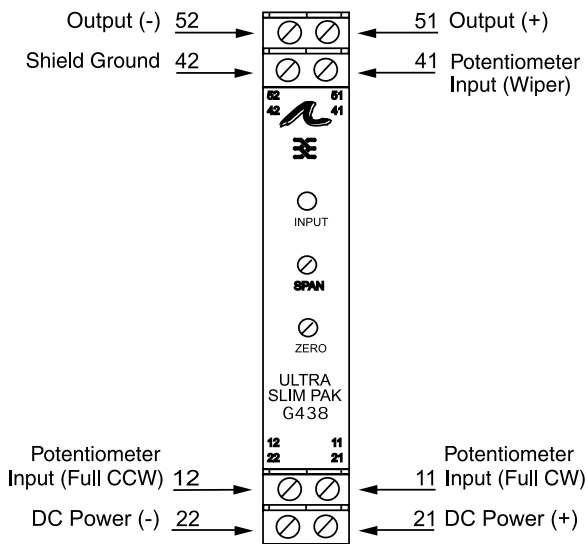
Output (-) 52

51 Output (+)

Shield Ground 42

41 Potentiometer Input (Wiper)

52 51
42 41

INPUT

SPAN

ZERO

ULTRA
SLIM PAK
G438

12 11
22 21

Potentiometer Input (Full CCW) 12

Potentiometer 11 Input (Full CW)

DC Power (-) 22

21 DC Power (+)